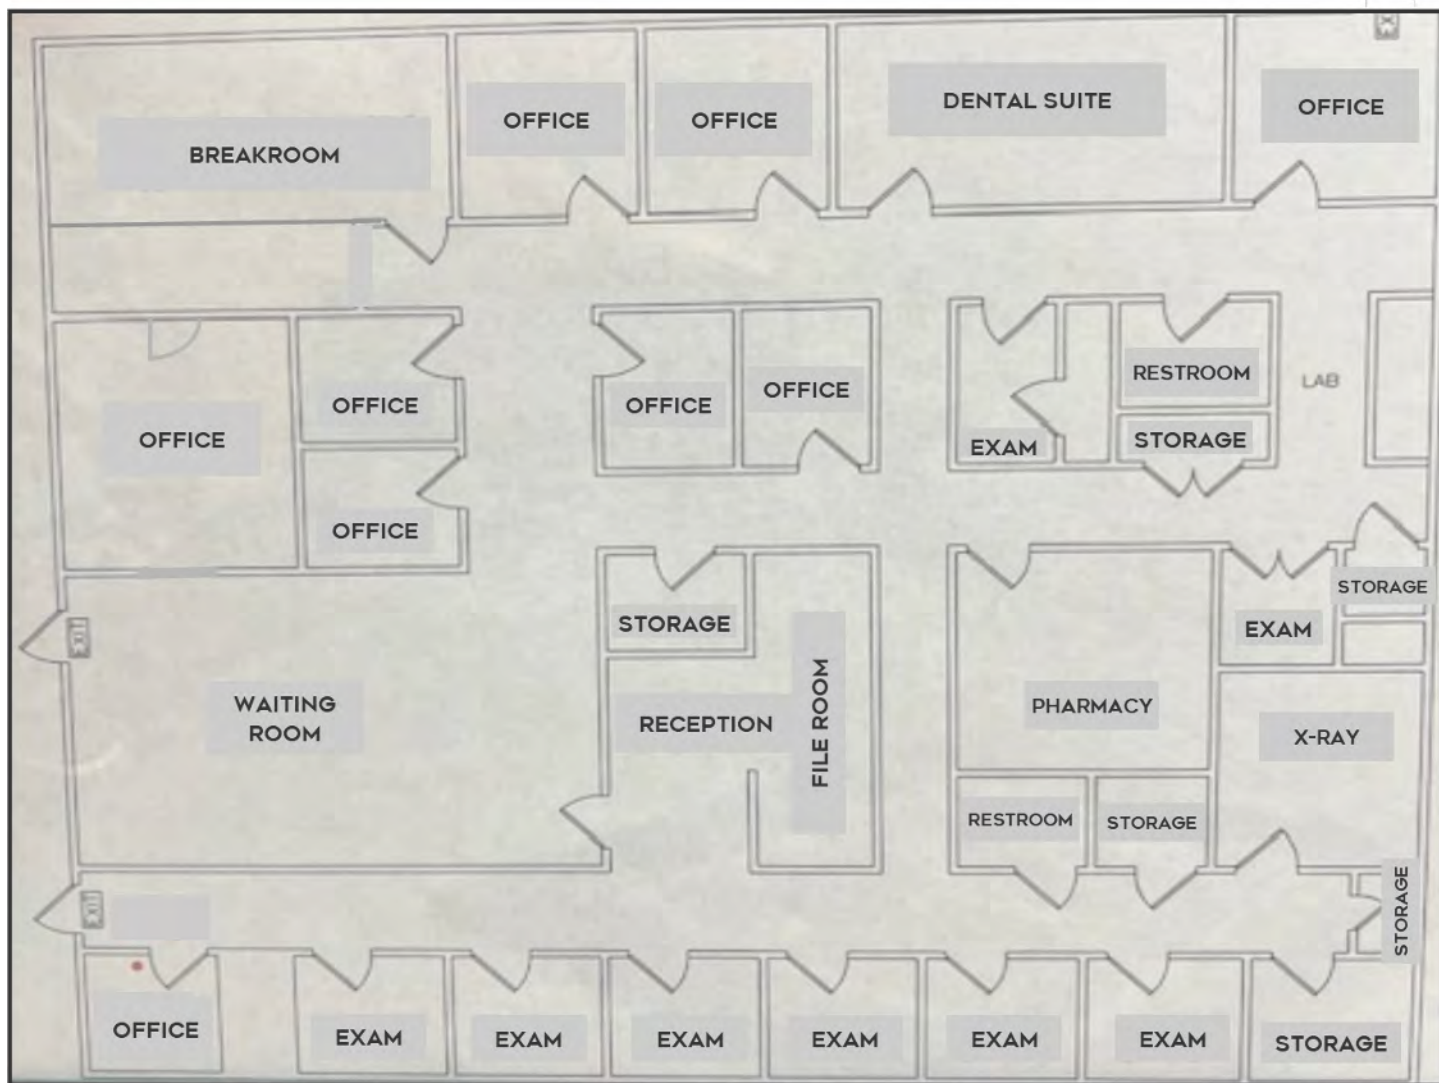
BREAKROOM

OFFICE

OFFICE

DENTAL SUITE

OFFICE

OFFICE

OFFICE

OFFICE

OFFICE

OFFICE

EXAM

RESTROOM

STORAGE

LAB

STORAGE

STORAGE

EXAM

WAITING ROOM

RECEPTION

FILE ROOM

PHARMACY

X-RAY

RESTROOM

STORAGE

STORAGE

OFFICE

EXAM

EXAM

EXAM

EXAM

EXAM

EXAM

STORAGE